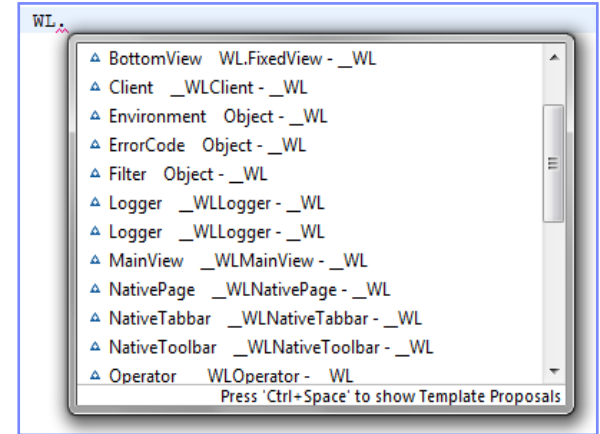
WL.

BottomView WL.FixedView - __WL
Client __WLClient - __WL
Environment Object - __WL
ErrorCode Object - __WL
Filter Object - __WL
Logger __WLLogger - __WL
Logger __WLLogger - __WL
MainView __WLMainView - __WL
NativePage __WLNativePage - __WL
NativeTabbar __WLNativeTabbar - __WL
NativeToolbar __WLNativeToolbar - __WL
Operator __WLOperator - __WL

Press 'Ctrl+Space' to show Template Proposals